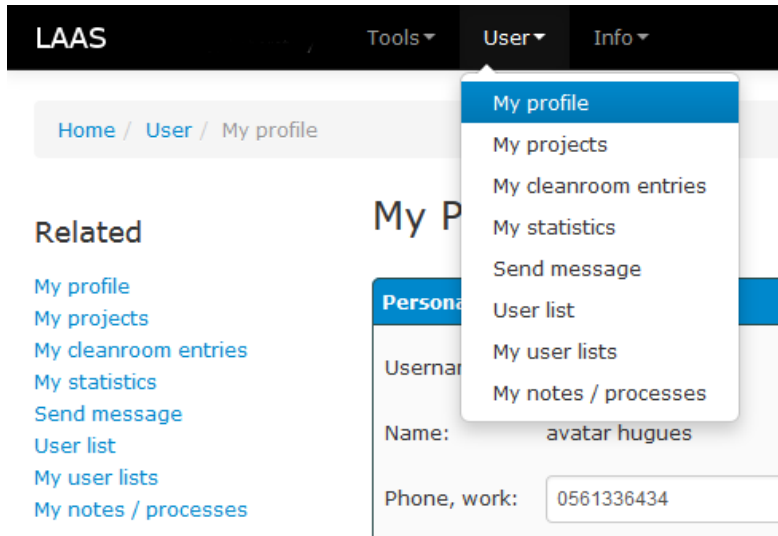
LAAS Tools▾ User▾ Info▾

My profile
My projects
My cleanroom entries
My statistics
Send message
User list
My user lists
My notes / processes

Home / User / My profile

Related

My profile
My projects
My cleanroom entries
My statistics
Send message
User list
My user lists
My notes / processes

My P

Persona

Usernar

Name: avatar hugues

Phone, work: 0561336434